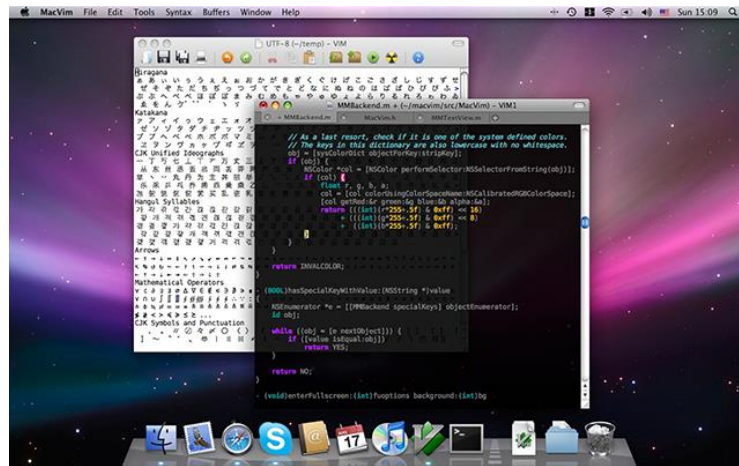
MacVim File Edit Tools Syntax Buffers Window Help

Sun 15:09

UTF-8 (~/temp) - VIM

Hiragana

Katakana

CJK Unified Ideographs

Hangul Syllables

Arrows

Mathematical Operators

CJK Symbols and Punctuation

MMBackend.m + (~/macvim/src/MacVim) - VIM1

MMBackend.m MacVim.h MMTextView.m

// As a last resort, check if it is one of the system defined colors.
// The keys in this dictionary are also lowercase with no whitespace.
obj = [sysColorDict objectForKey:stripKey];
if (obj) {
NSColor *col = [NSColor performSelector:NSSelectorFromString(obj)];
if (col) {
float r, g, b, a;
col = [col colorUsingColorSpaceName:NSCalibratedRGBColorSpace];
[col getRed:&r green:&g blue:&b alpha:&a];
return (((int)(r*255+.5f) & 0xff) << 16)
+ (((int)(g*255+.5f) & 0xff) << 8)
+ ((int)(b*255+.5f) & 0xff);
}
}
}

return INVALCOLOR;
}

- (BOOL)hasSpecialKeyWithValue:(NSString *)value
{
NSEnumerator *e = [[MMBackend specialKeys] objectEnumerator];
id obj;

while ((obj = [e nextObject])) {
if ([value isEqual:obj])
return YES;
}

return NO;
}

- (void)enterFullscreen:(int)fuoptions background:(int)bg

17